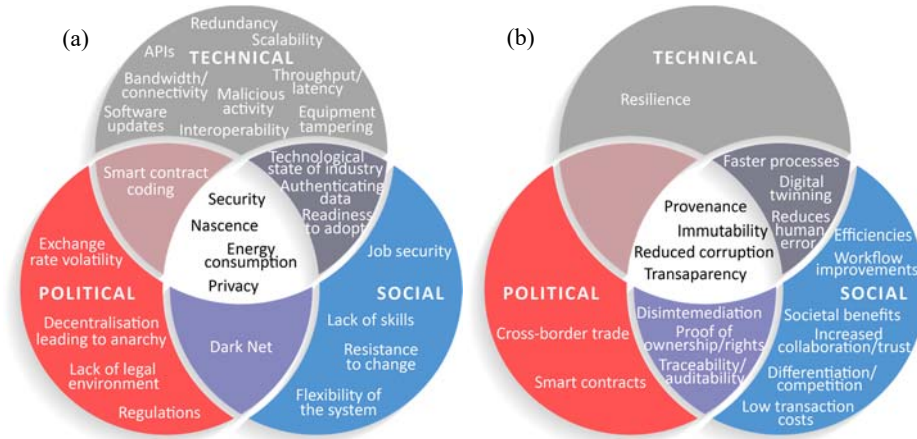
(a)

TECHNICAL

Redundancy
Scalability
APIs
Bandwidth/ connectivity
Throughput/ latency
Malicious activity
Software updates
Equipment tampering
Interoperability

Smart contract coding
Technological state of industry
Authenticating data
Readiness to adopt

Security
Nascence
Energy consumption
Privacy

Exchange rate volatility

POLITICAL

Decentralisation leading to anarchy
Lack of legal environment
Regulations

Dark Net

Job security

SOCIAL

Lack of skills
Resistance to change
Flexibility of the system

(b)

TECHNICAL

Resilience

Faster processes
Digital twinning
Reduces human error

Provenance
Immutability
Reduced corruption
Transaparency

POLITICAL

Cross-border trade
Smart contracts

Disimtemediation
Proof of ownership/rights
Traceability/ auditability

Efficiencies
Workflow improvements

SOCIAL

Societal benefits
Increased collaboration/trust
Differentiation/ competition
Low transaction costs